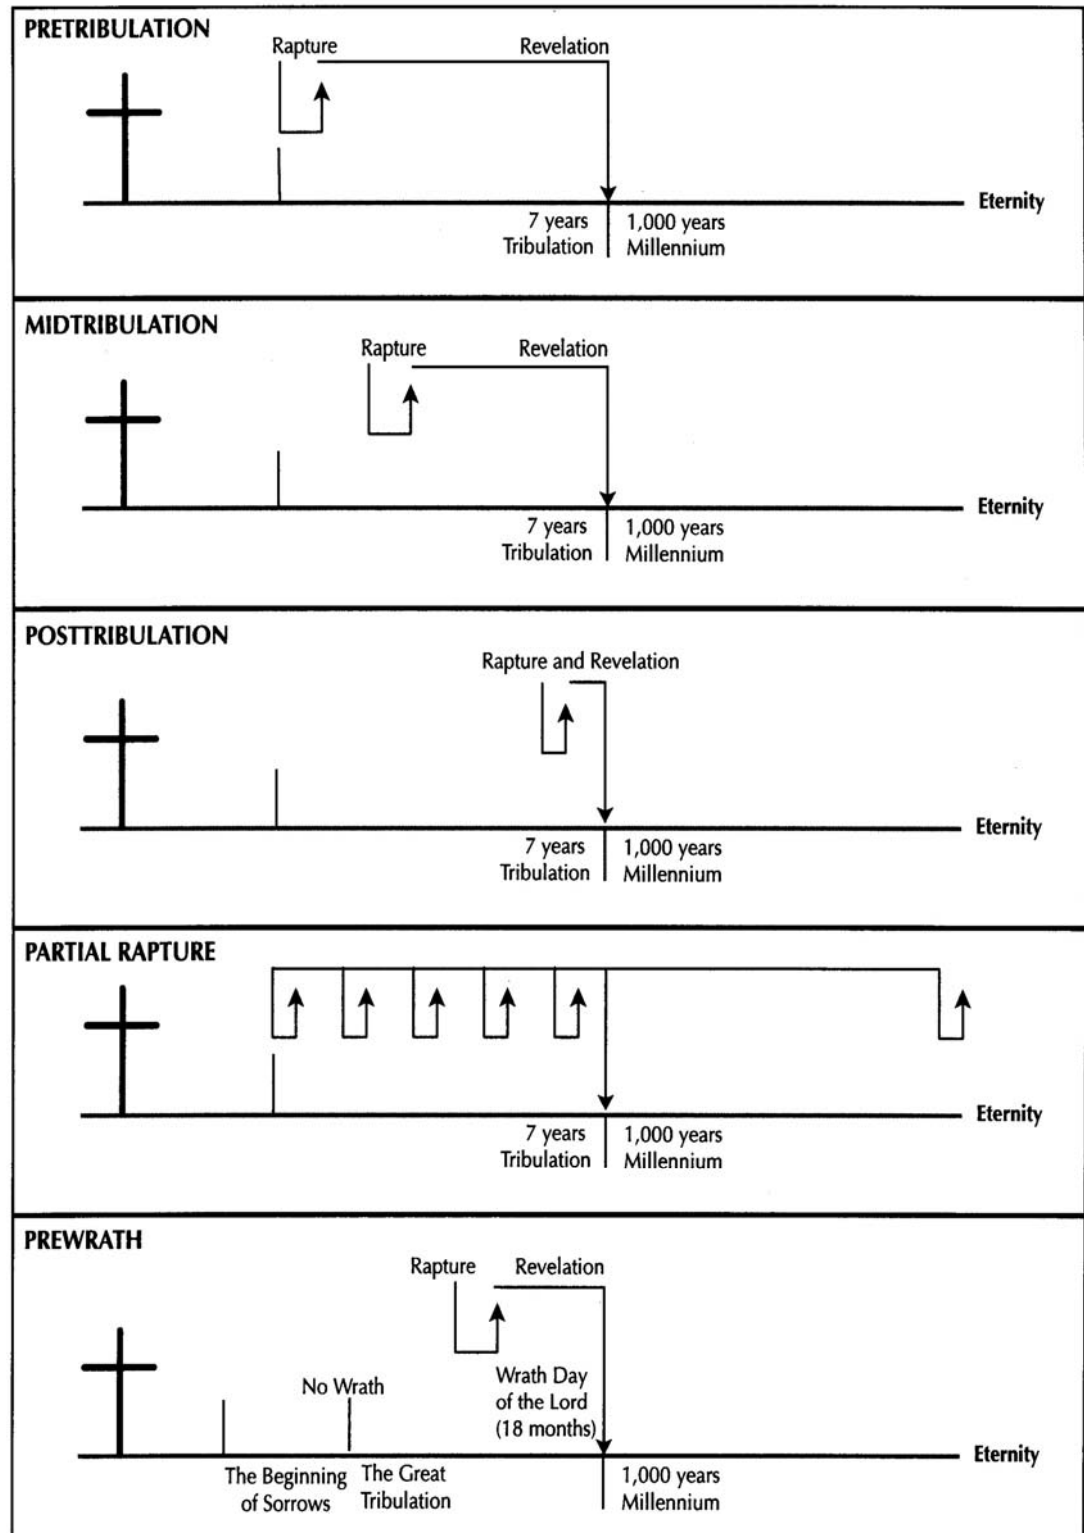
PRETRIBULATION

Rapture

Revelation

Eternity

7 years
Tribulation

1,000 years
Millennium

MIDTRIBULATION

Rapture

Revelation

Eternity

7 years
Tribulation

1,000 years
Millennium

POSTTRIBULATION

Rapture and Revelation

Eternity

7 years
Tribulation

1,000 years
Millennium

PARTIAL RAPTURE

Eternity

7 years
Tribulation

1,000 years
Millennium

PREWRATH

Rapture

Revelation

No Wrath

Wrath Day of the Lord (18 months)

Eternity

The Beginning of Sorrows

The Great Tribulation

1,000 years
Millennium